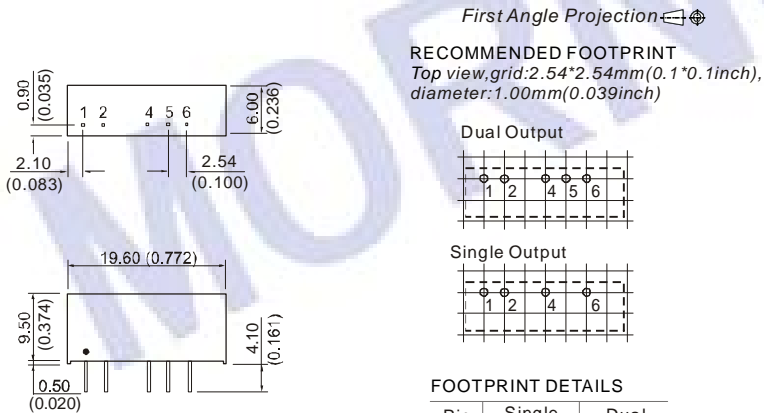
First Angle Projection

0.90 (0.035)

1 2 4 5 6

6.00 (0.236)

2.10 (0.083)

2.54 (0.100)

19.60 (0.772)

9.50 (0.374)

4.10 (0.161)

0.50 (0.020)

RECOMMENDED FOOTPRINT
Top view,grid:2.54*2.54mm(0.1*0.1inch), diameter:1.00mm(0.039inch)

Dual Output

1 2 4 5 6

Single Output

1 2 4 6

FOOTPRINT DETAILS

Pin Single Dual

MORN